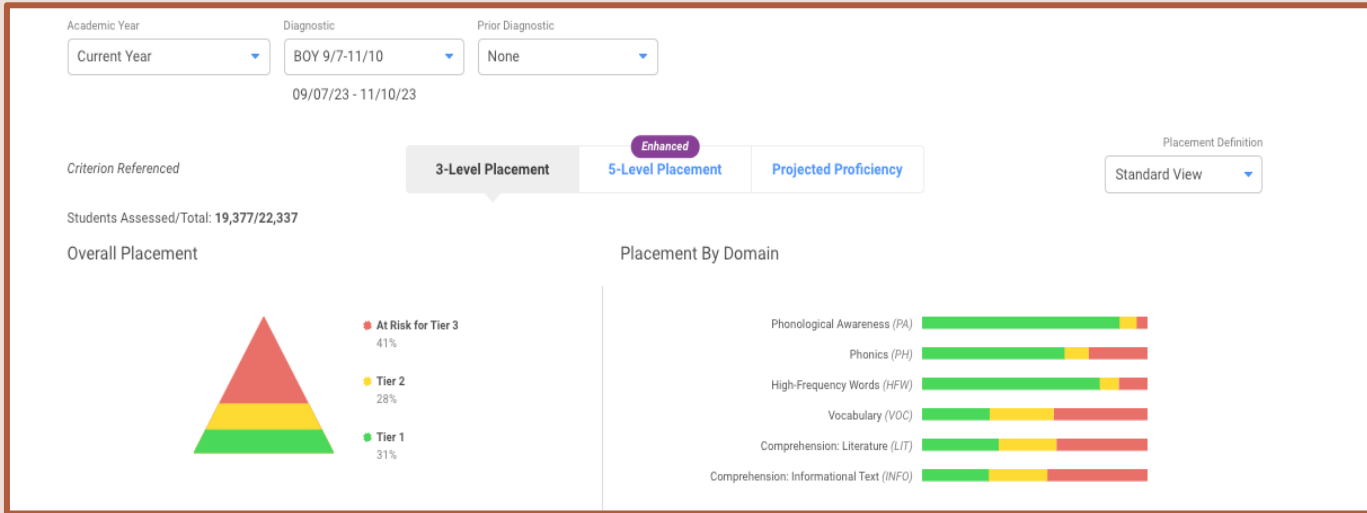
Academic Year
Current Year

Diagnostic
BOY 9/7-11/10
09/07/23 - 11/10/23

Prior Diagnostic
None

Criterion Referenced

3-Level Placement

Enhanced
5-Level Placement

Projected Proficiency

Placement Definition
Standard View

Students Assessed/Total: **19,377/22,337**

Overall Placement

At Risk for Tier 3
41%

Tier 2
28%

Tier 1
31%

Placement By Domain

Phonological Awareness *(PA)*

Phonics *(PH)*

High-Frequency Words *(HFW)*

Vocabulary *(VOC)*

Comprehension: Literature *(LIT)*

Comprehension: Informational Text *(INFO)*